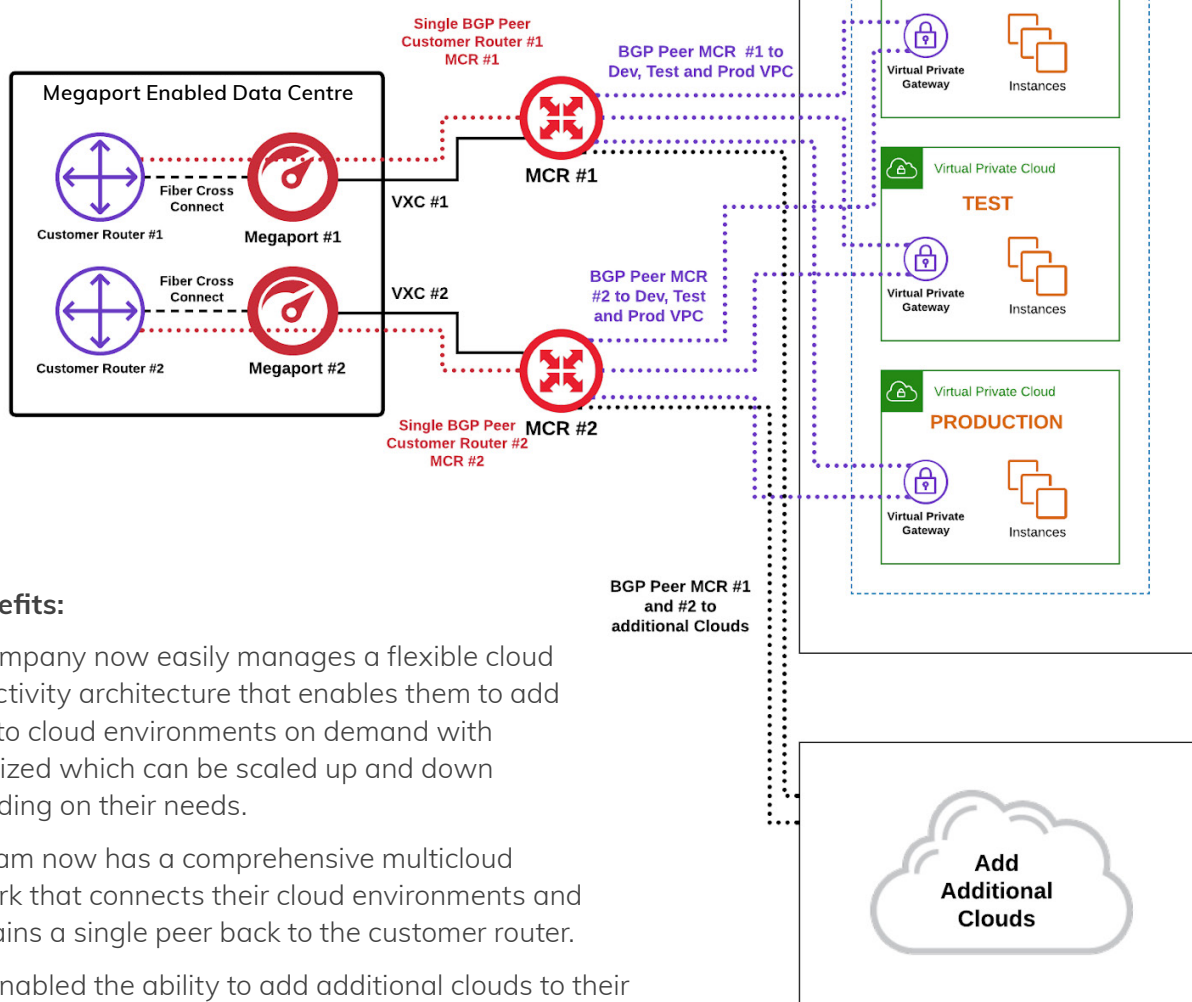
Single BGP Peer
Customer Router #1
MCR #1

BGP Peer MCR #1 to
Dev, Test and Prod VPC

Megaport Enabled Data Centre

Fiber Cross Connect

Customer Router #1

Megaport #1

VXC #1

MCR #1

Fiber Cross Connect

VXC #2

Customer Router #2

Megaport #2

BGP Peer MCR #2 to Dev, Test and Prod VPC

Single BGP Peer
Customer Router #2
MCR #2

MCR #2

Virtual Private Gateway

Instances

Virtual Private Cloud

TEST

Virtual Private Gateway

Instances

Virtual Private Cloud

PRODUCTION

Virtual Private Gateway

Instances

BGP Peer MCR #1 and #2 to additional Clouds

Add Additional Clouds

efits:

mpany now easily manages a flexible cloud ctivity architecture that enables them to add to cloud environments on demand with ized which can be scaled up and down ding on their needs.

am now has a comprehensive multicloud rk that connects their cloud environments and ains a single peer back to the customer router.

nabled the ability to add additional clouds to their